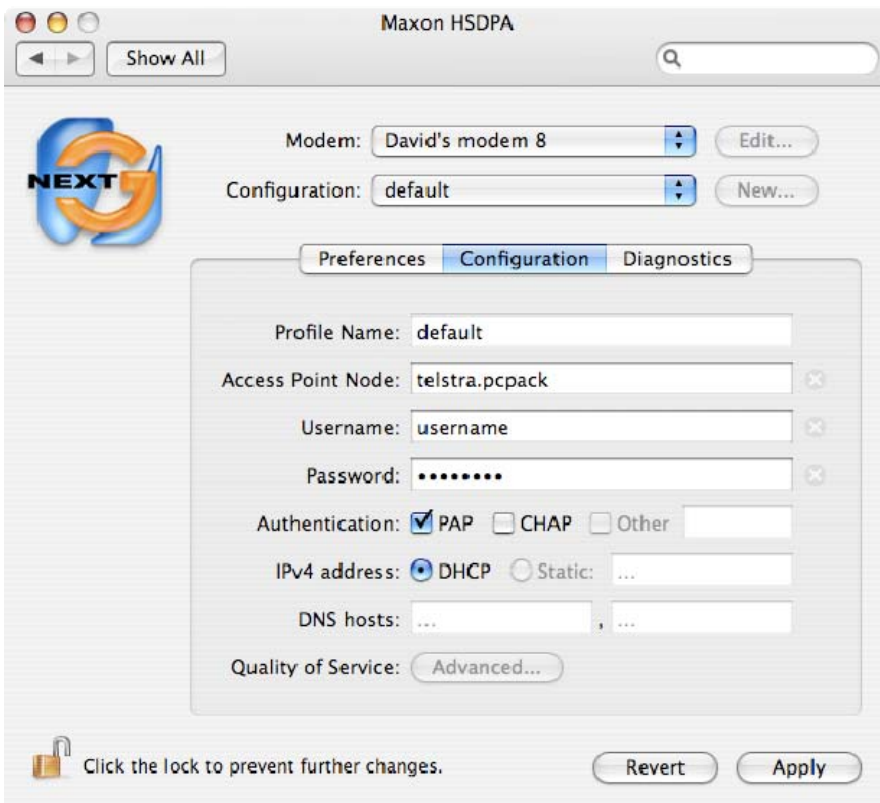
Maxon HSDPA

Show All

NEXT G

Modem: David's modem 8
Edit...

Configuration: default
New...

Preferences | Configuration | Diagnostics

Profile Name: default

Access Point Node: telstra.pcpack

Username: username

Password: ••••••••

Authentication: PAP CHAP Other

IPv4 address: DHCP Static: ...

DNS hosts: ... , ...

Quality of Service: Advanced...

Click the lock to prevent further changes.

Revert

Apply